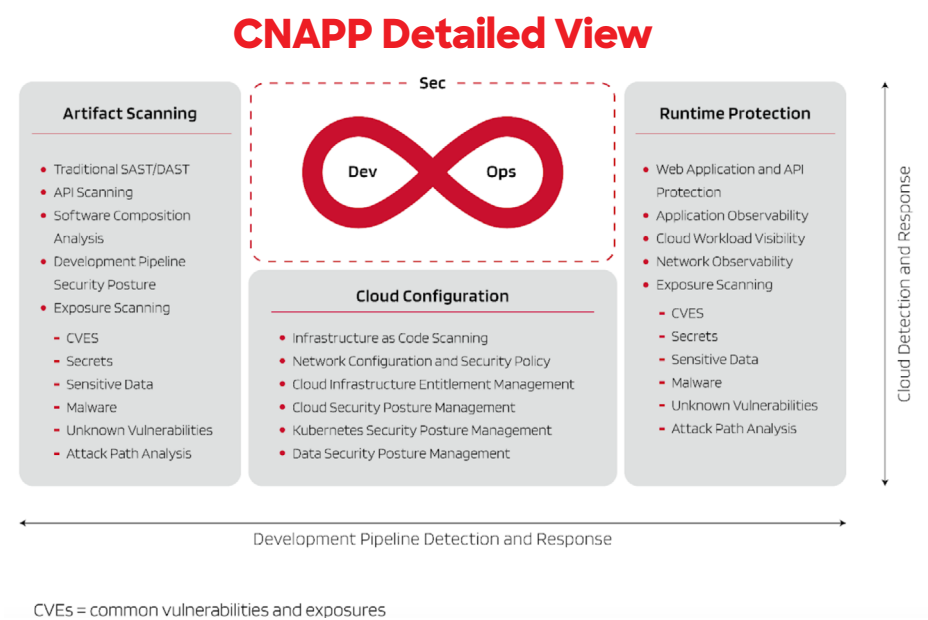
CNAPP Detailed View

Artifact Scanning

- Traditional SAST/DAST
- API Scanning
- Software Composition Analysis
- Development Pipeline Security Posture
- Exposure Scanning
  - CVES
  - Secrets
  - Sensitive Data
  - Malware
  - Unknown Vulnerabilities
  - Attack Path Analysis

Sec

Dev

Ops

Cloud Configuration

- Infrastructure as Code Scanning
- Network Configuration and Security Policy
- Cloud Infrastructure Entitlement Management
- Cloud Security Posture Management
- Kubernetes Security Posture Management
- Data Security Posture Management

Runtime Protection

- Web Application and API Protection
- Application Observability
- Cloud Workload Visibility
- Network Observability
- Exposure Scanning
  - CVES
  - Secrets
  - Sensitive Data
  - Malware
  - Unknown Vulnerabilities
  - Attack Path Analysis

Cloud Detection and Response

Development Pipeline Detection and Response

CVEs = common vulnerabilities and exposures